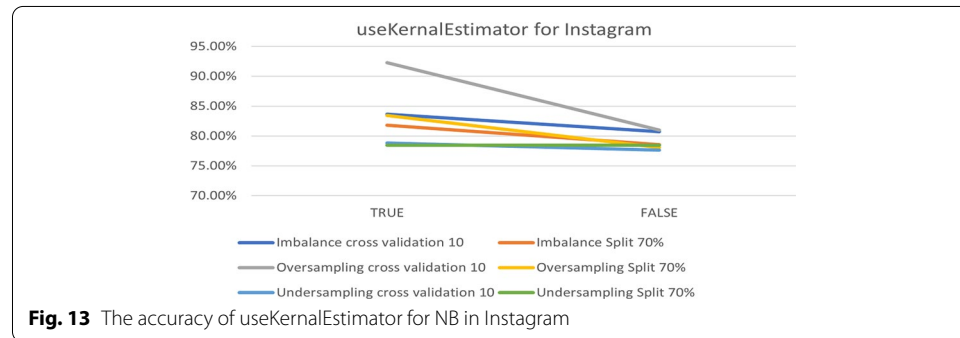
useKernalEstimator for Instagram

95.00%
90.00%
85.00%
80.00%
75.00%
70.00%

TRUE
FALSE

Imbalance cross validation 10
Imbalance Split 70%
Oversampling cross validation 10
Oversampling Split 70%
Undersampling cross validation 10
Undersampling Split 70%

**Fig. 13** The accuracy of useKernalEstimator for NB in Instagram